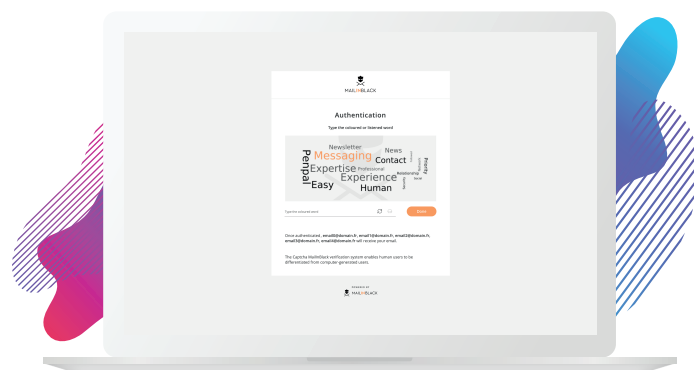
MAILINBLACK

Authentication

Type the coloured or listened word

Newsletter
News
Messaging
Contact
Penpal
Expertise
Professional
Experience
Easy
Human
Relationship
Social
Priority

Type the coloured word

Send

Once authenticated, email0@domain.fr, email1@domain.fr, email2@domain.fr, email3@domain.fr, email4@domain.fr will receive your email.

The Captcha MailinBlack verification system enables human users to be differentiated from computer-generated users.

POWERED BY
MAILINBLACK